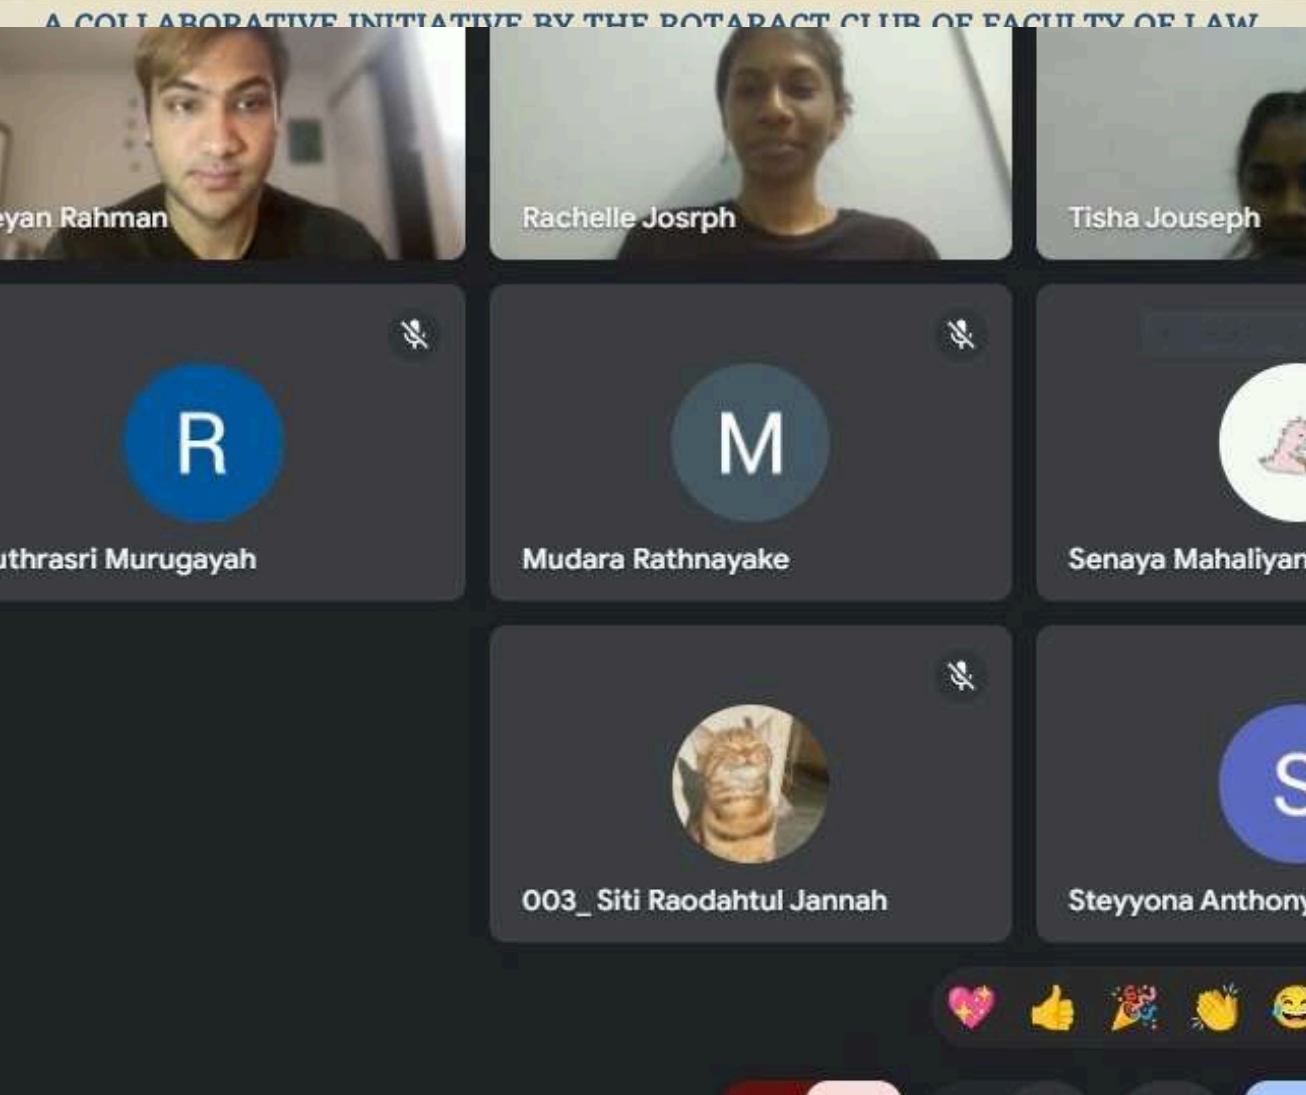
A COLLABORATIVE INITIATIVE BY THE ROTARACT CLUB OF FACULTY OF LAW

eyan Rahman

Rachelle Josrph

Tisha Jouseph

R

uthrasri Murugayah

M

Mudara Rathnayake

Senaya Mahaliyan

003_ Siti Raodahtul Jannah

S

Steyyona Anthony